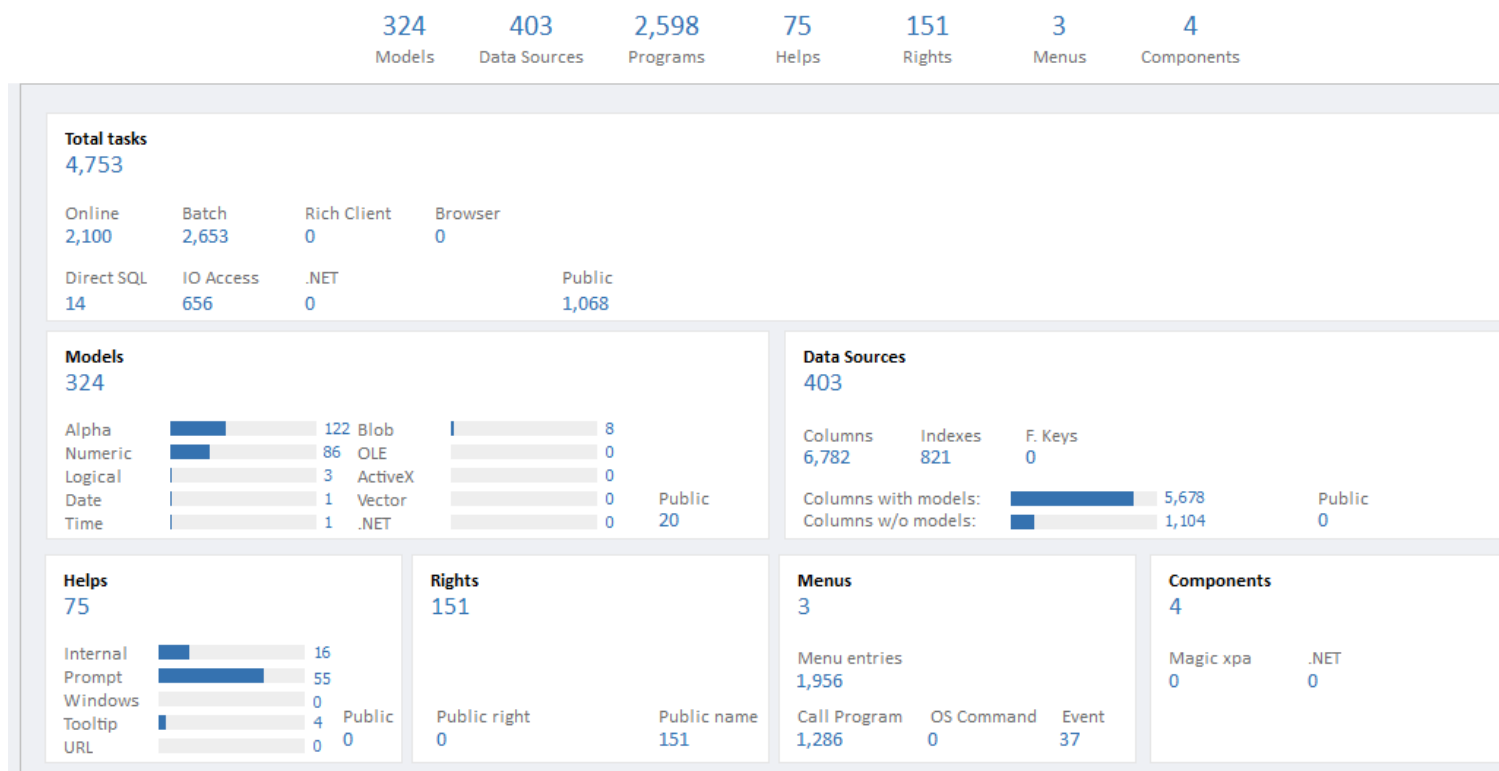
324 Models
403 Data Sources
2,598 Programs
75 Helps
151 Rights
3 Menus
4 Components

Total tasks
4,753

Online 2,100
Batch 2,653
Rich Client 0
Browser 0
Direct SQL 14
IO Access 656
.NET 0
Public 1,068

Models
324

Alpha 122
Numeric 86
Logical 3
Date 1
Time 1
Blob 8
OLE 0
ActiveX 0
Vector 0
.NET 0
Public 20

Data Sources
403

Columns 6,782
Indexes 821
F. Keys 0
Columns with models: 5,678
Columns w/o models: 1,104
Public 0

Helps
75

Internal 16
Prompt 55
Windows 0
Tooltip 4
URL 0
Public 0

Rights
151

Public right 0
Public name 151

Menus
3

Menu entries 1,956
Call Program 1,286
OS Command 0
Event 37

Components
4

Magic xpa 0
.NET 0